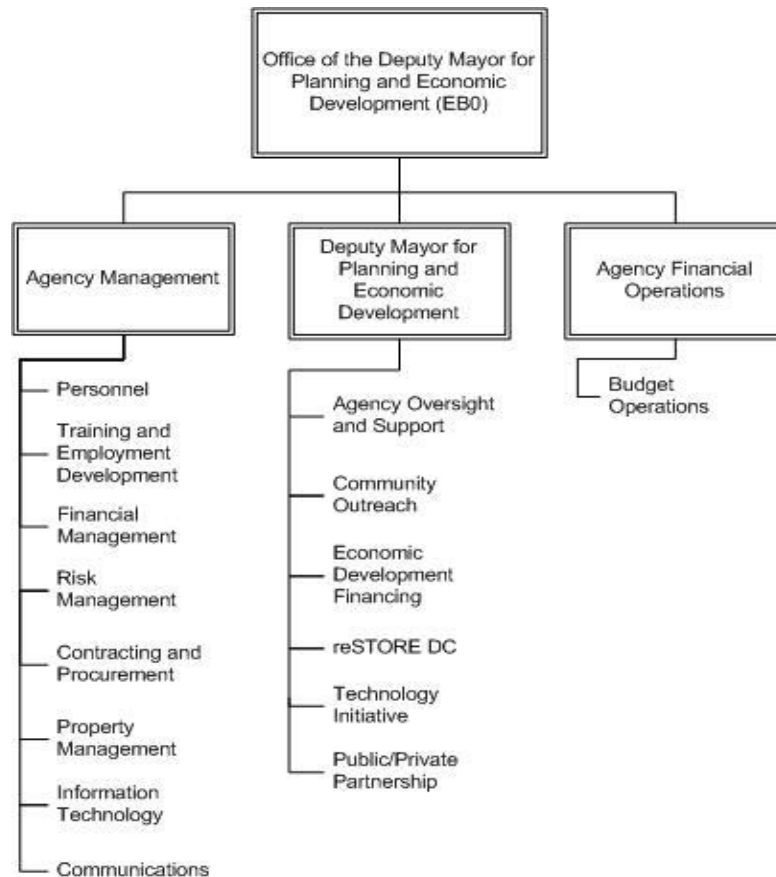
Office of the Deputy Mayor for Planning and Economic Development (EB0)

Agency Management

Personnel

Training and Employment Development

Financial Management

Risk Management

Contracting and Procurement

Property Management

Information Technology

Communications

Deputy Mayor for Planning and Economic Development

Agency Oversight and Support

Community Outreach

Economic Development Financing

reSTORE DC

Technology Initiative

Public/Private Partnership

Agency Financial Operations

Budget Operations